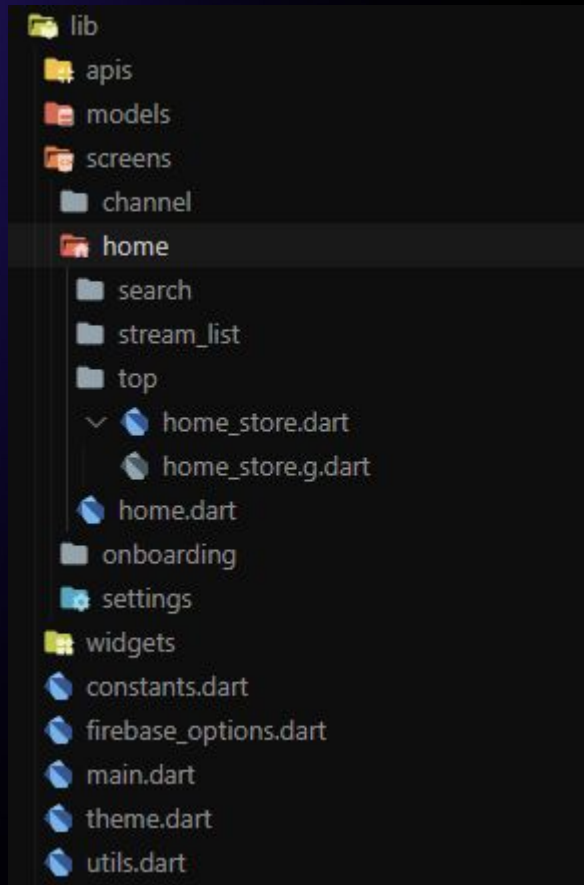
lib
apis
models
screens
channel
home
search
stream_list
top
home_store.dart
home_store.g.dart
home.dart
onboarding
settings
widgets
constants.dart
firebase_options.dart
main.dart
theme.dart
utils.dart